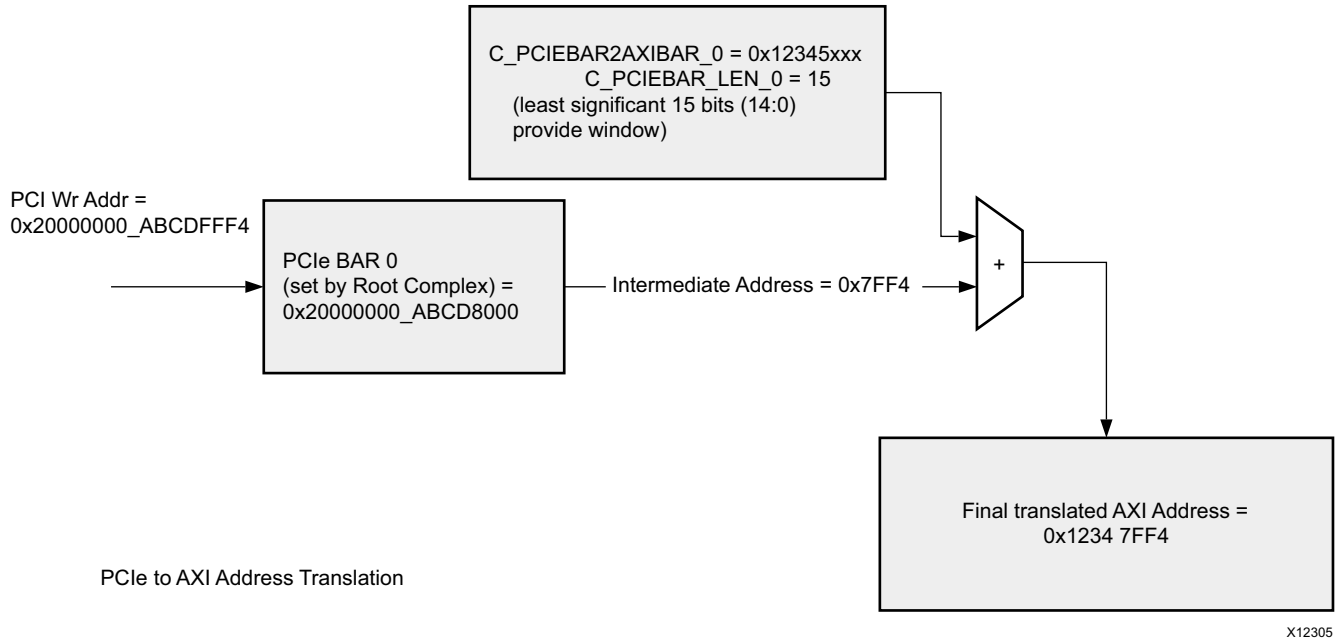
C_PCIEBAR2AXIBAR_0 = 0x12345xxx
C_PCIEBAR_LEN_0 = 15
(least significant 15 bits (14:0) provide window)

PCI Wr Addr = 0x20000000_ABCDFFF4

PCIe BAR 0
(set by Root Complex) =
0x20000000_ABCD8000

Intermediate Address = 0x7FF4

+

Final translated AXI Address = 0x1234 7FF4

PCIe to AXI Address Translation

X12305